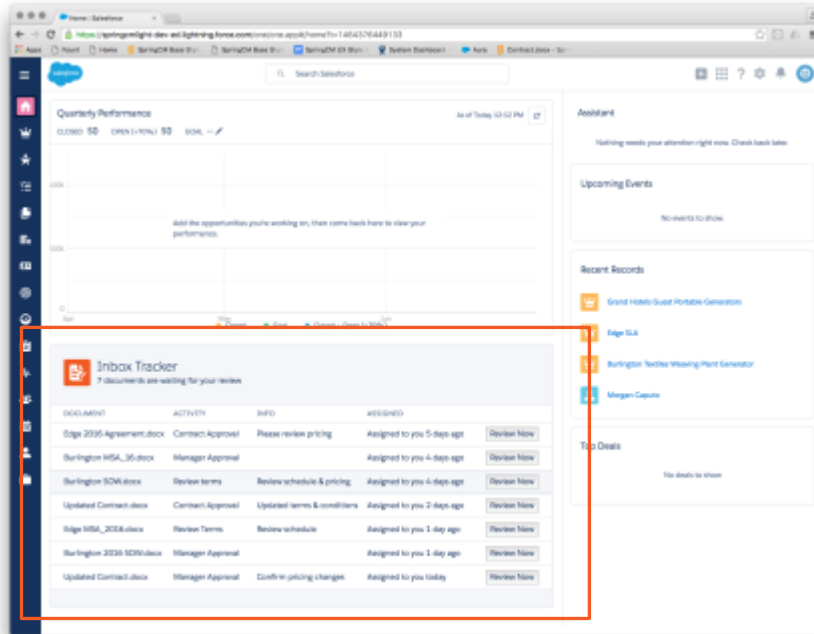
Home | Salesforce

https://springcmlight-dev-ed.lightning.force.com/one/one.app#/home?t=1464376449133

Apps Fount Home SpringCM Base Stu SpringCM Base Stu SpringCM U9 Stu System Dashboard Avis Contract.docx - Sc

Search Salesforce

Quarterly Performance

As of Today 12:12 PM

CLOSED $0 OPEN (>70%) $0 GOAL --

200K

100K

0

Add the opportunities you're working on, then come back here to view your performance.

Apr May Jun

Closed Goal Closed + Open (>70%)

Inbox Tracker

7 documents are waiting for your review

| DOCUMENT | ACTIVITY | INFO | ASSIGNED | |
|---|---|---|---|---|
| Edge 2016 Agreement.docx | Contract Approval | Please review pricing | Assigned to you 5 days ago | Review Now |
| Burlington MSA_16.docx | Manager Approval | | Assigned to you 4 days ago | Review Now |
| Burlington SOW.docx | Review terms | Review schedule & pricing | Assigned to you 4 days ago | Review Now |
| Updated Contract.docx | Contract Approval | Updated terms & conditions | Assigned to you 2 days ago | Review Now |
| Edge MSA_2016.docx | Review Terms | Review schedule | Assigned to you 1 day ago | Review Now |
| Burlington 2016 SOW.docx | Manager Approval | | Assigned to you 1 day ago | Review Now |
| Updated Contract.docx | Manager Approval | Confirm pricing changes | Assigned to you today | Review Now |

Assistant

Nothing needs your attention right now. Check back later.

Upcoming Events

No events to show.

Recent Records

Grand Hotels Guest Portable Generators

Edge SLA

Burlington Textiles Weaving Plant Generator

Morgan Caputo

Top Deals

No deals to show